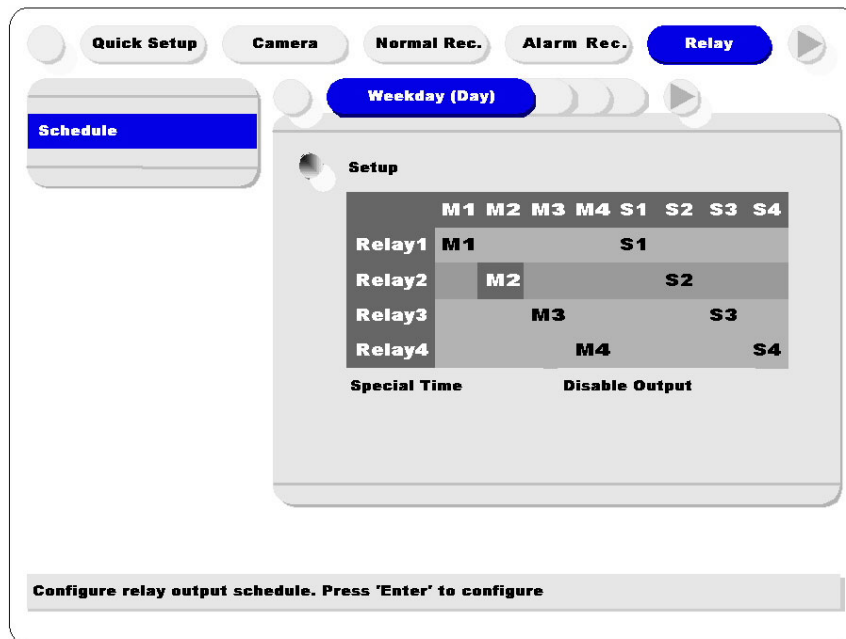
Quick Setup Camera Normal Rec. Alarm Rec. Relay

Schedule

Weekday (Day)

Setup

| | M1 | M2 | M3 | M4 | S1 | S2 | S3 | S4 |
|---|---|---|---|---|---|---|---|---|
| Relay1 | M1 | | | | S1 | | | |
| Relay2 | | M2 | | | | S2 | | |
| Relay3 | | | M3 | | | | S3 | |
| Relay4 | | | | M4 | | | | S4 |

Special Time Disable Output

Configure relay output schedule. Press 'Enter' to configure